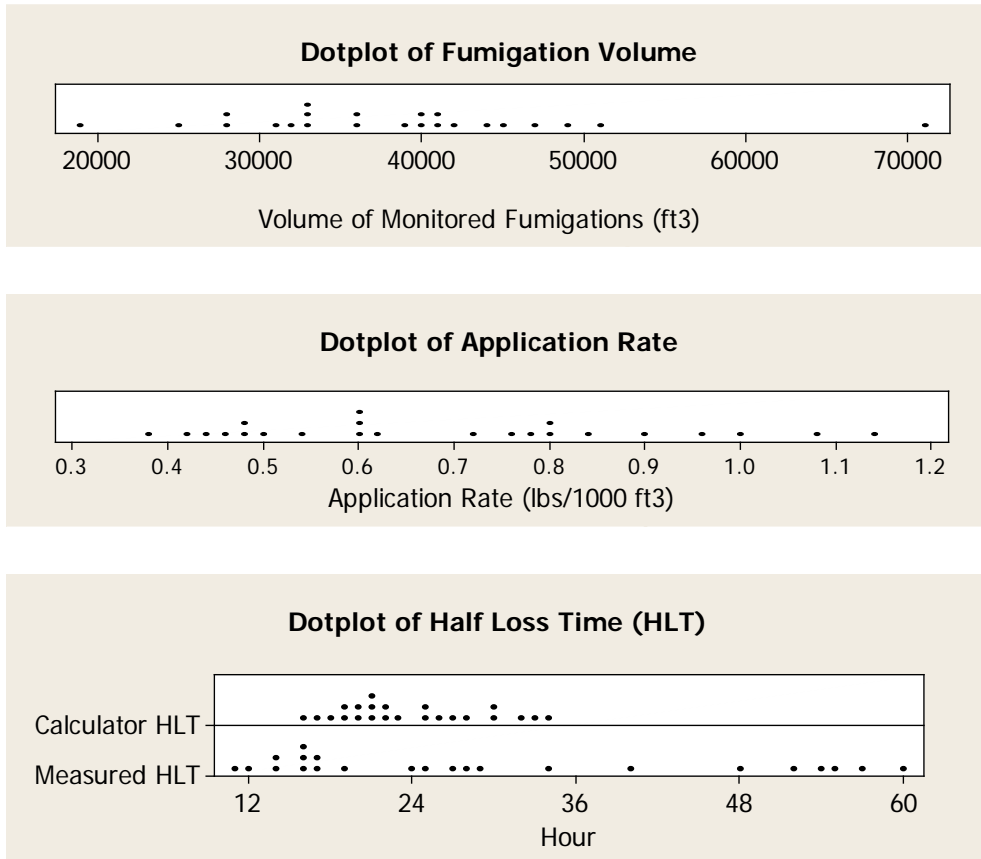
Dotplot of Fumigation Volume

20000 30000 40000 50000 60000 70000

Volume of Monitored Fumigations (ft3)

Dotplot of Application Rate

0.3 0.4 0.5 0.6 0.7 0.8 0.9 1.0 1.1 1.2

Application Rate (lbs/1000 ft3)

Dotplot of Half Loss Time (HLT)

Calculator HLT

Measured HLT

12 24 36 48 60

Hour